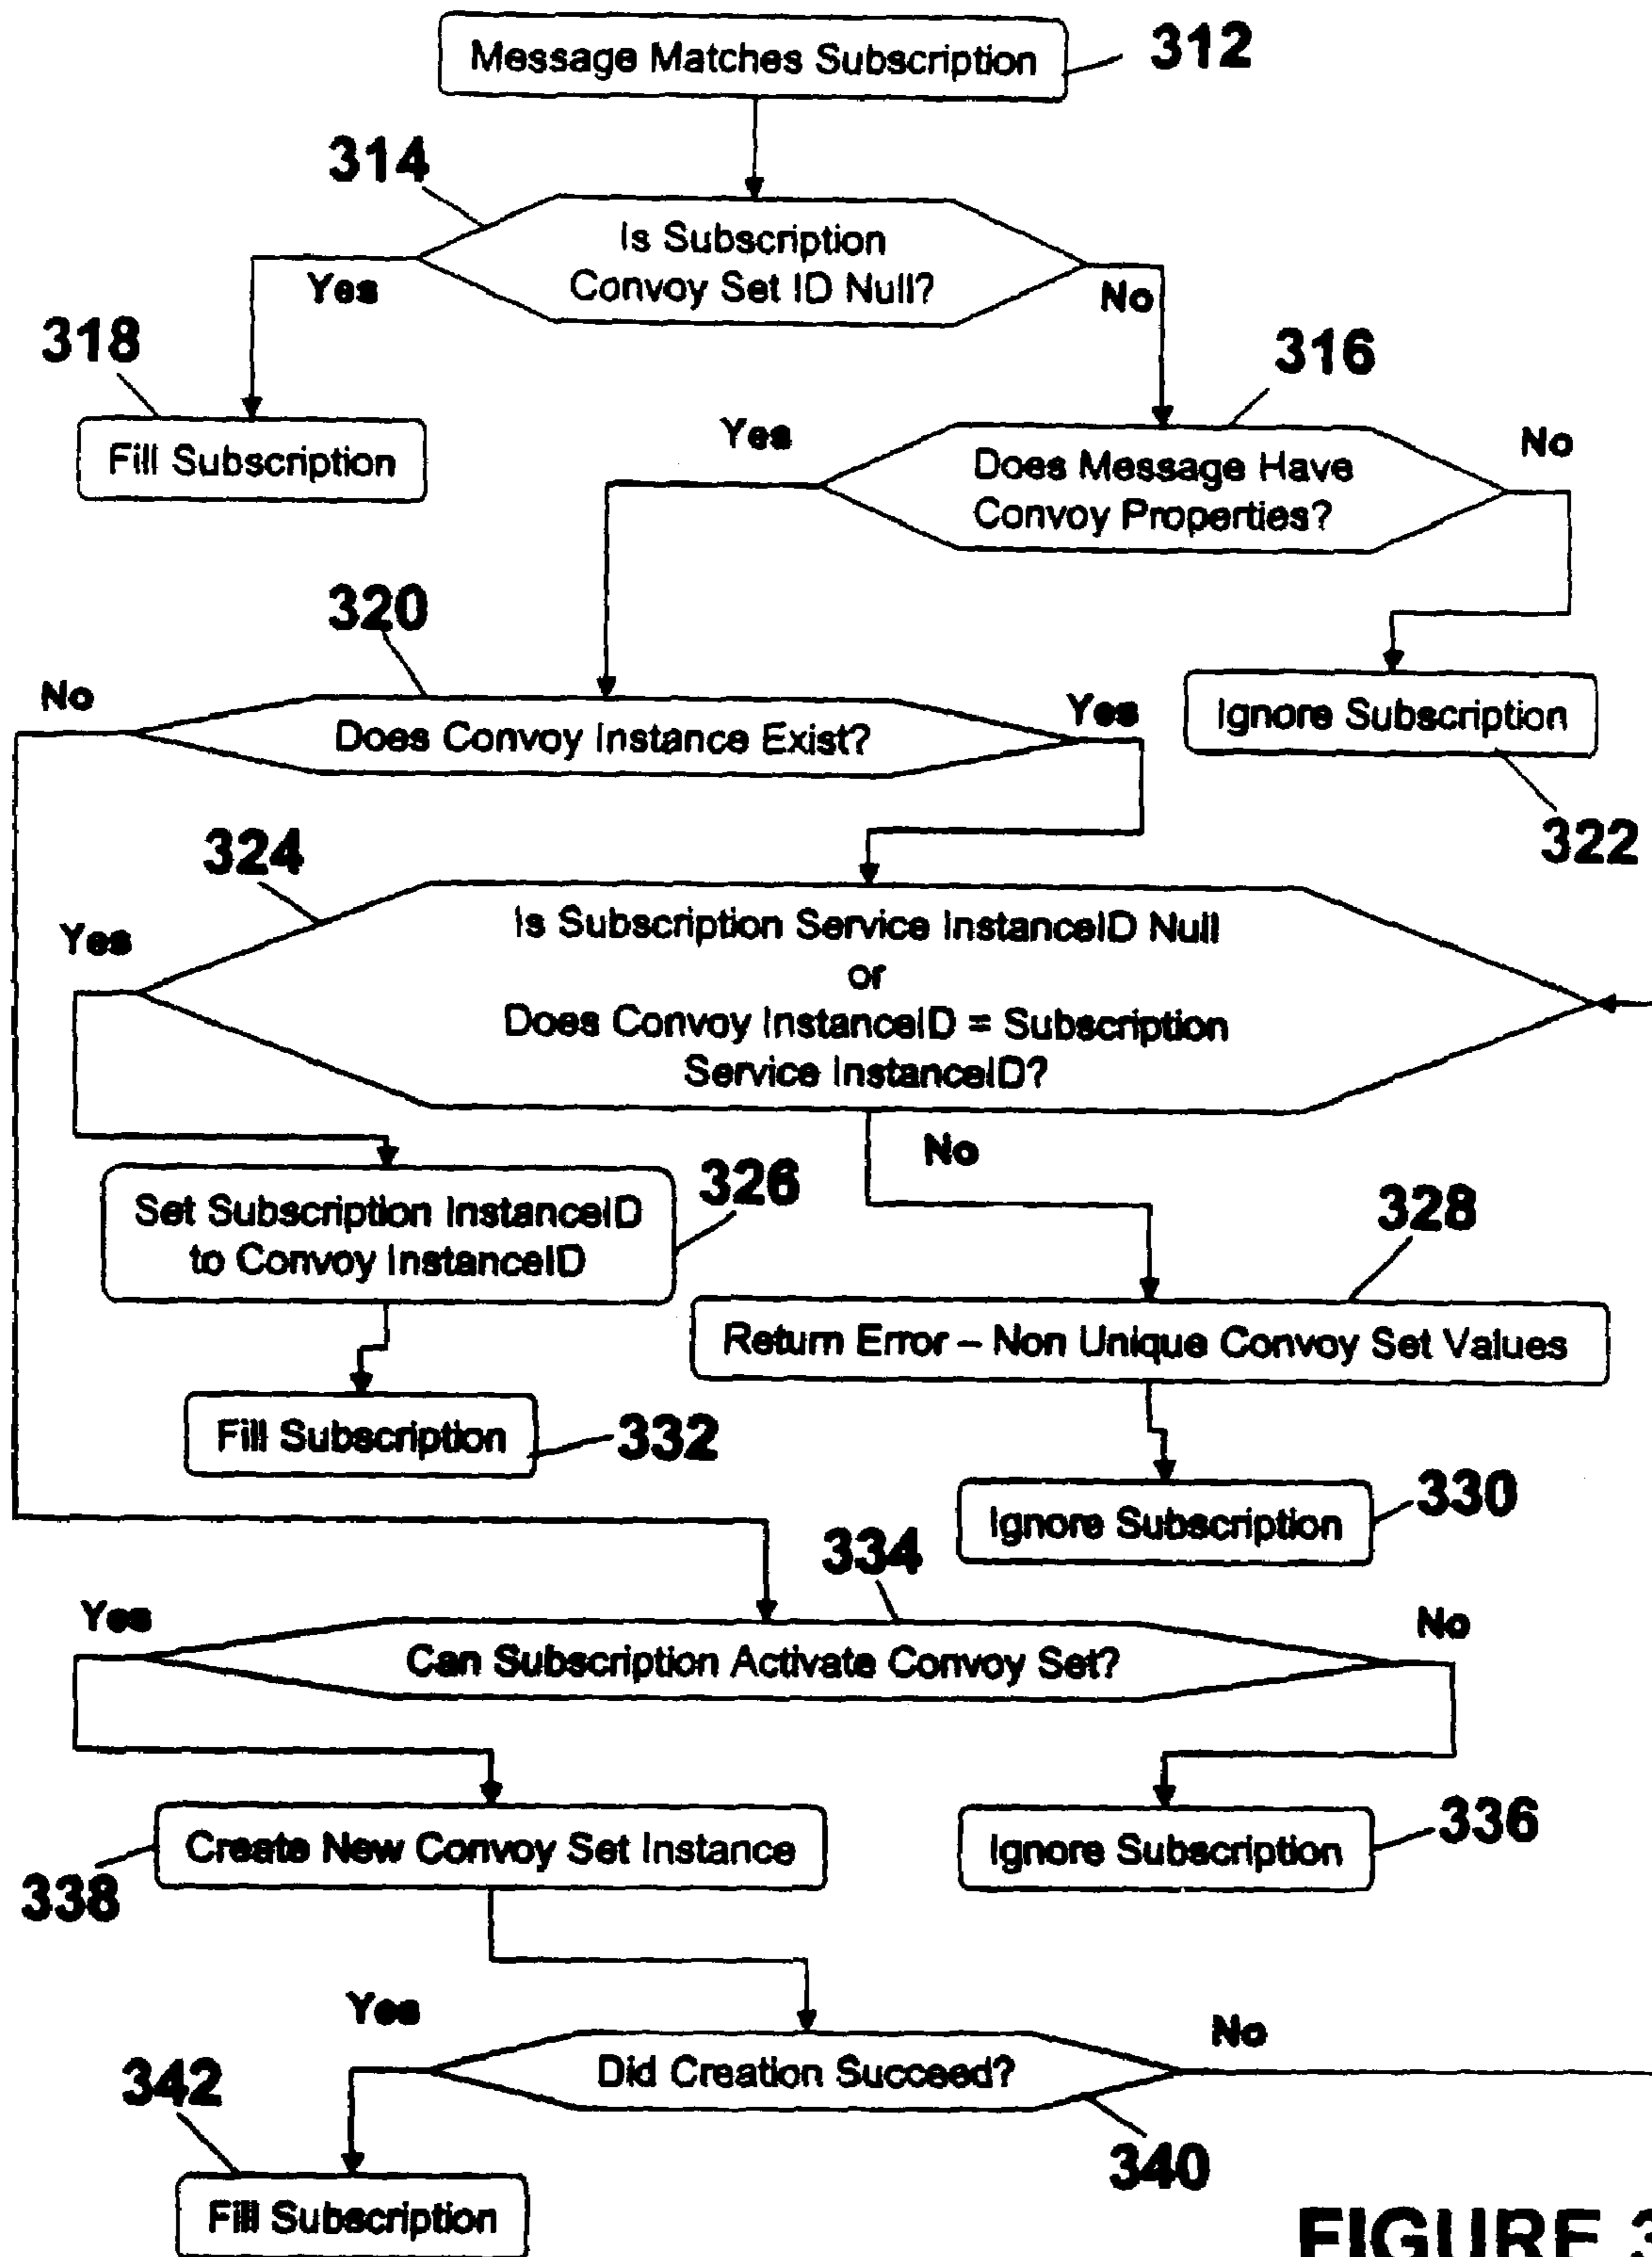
Message Matches Subscription
312

314
Is Subscription Convoy Set ID Null?
Yes
No

318
Fill Subscription

316
Yes
Does Message Have Convoy Properties?
No

320
No
Does Convoy Instance Exist?
Yes

Ignore Subscription
322

324
Yes
Is Subscription Service InstanceID Null or Does Convoy InstanceID = Subscription Service InstanceID?
No

Set Subscription InstanceID to Convoy InstanceID
326

328
Return Error – Non Unique Convoy Set Values

Fill Subscription
332

Ignore Subscription
330

334
Yes
Can Subscription Activate Convoy Set?
No

Create New Convoy Set Instance
338

Ignore Subscription
336

Yes
Did Creation Succeed?
No
342
340

Fill Subscription

FIGURE 3